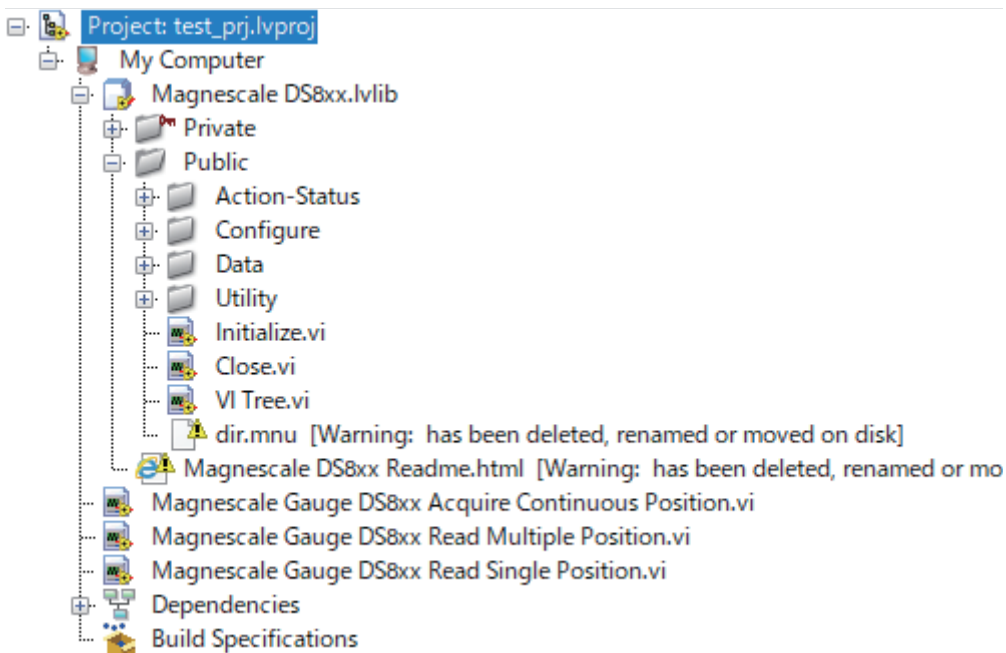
Project: test_prj.lvproj
My Computer
Magnescale DS8xx.lvlib
Private
Public
Action-Status
Configure
Data
Utility
Initialize.vi
Close.vi
VI Tree.vi
dir.mnu [Warning: has been deleted, renamed or moved on disk]
Magnescale DS8xx Readme.html [Warning: has been deleted, renamed or mo
Magnescale Gauge DS8xx Acquire Continuous Position.vi
Magnescale Gauge DS8xx Read Multiple Position.vi
Magnescale Gauge DS8xx Read Single Position.vi
Dependencies
Build Specifications